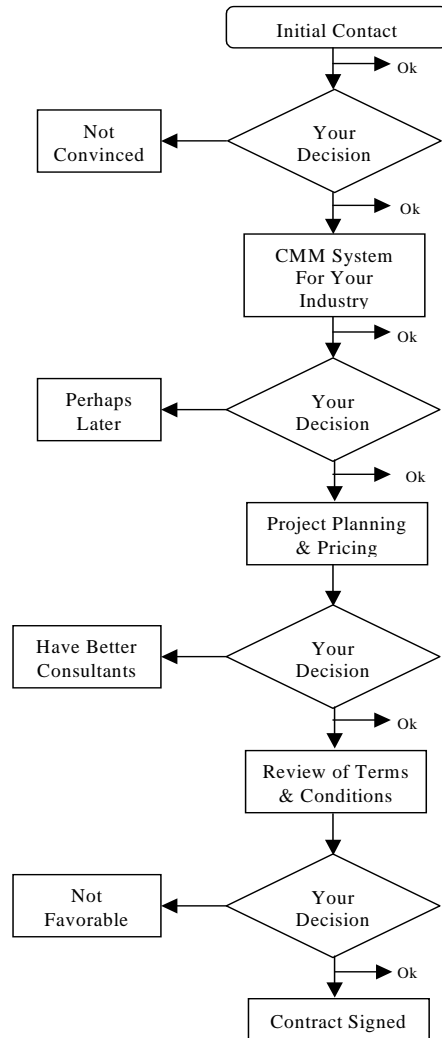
Initial Contact

Ok

Not Convinced

Your Decision

Ok

CMM System For Your Industry

Ok

Perhaps Later

Your Decision

Ok

Project Planning & Pricing

Have Better Consultants

Your Decision

Ok

Review of Terms & Conditions

Not Favorable

Your Decision

Ok

Contract Signed